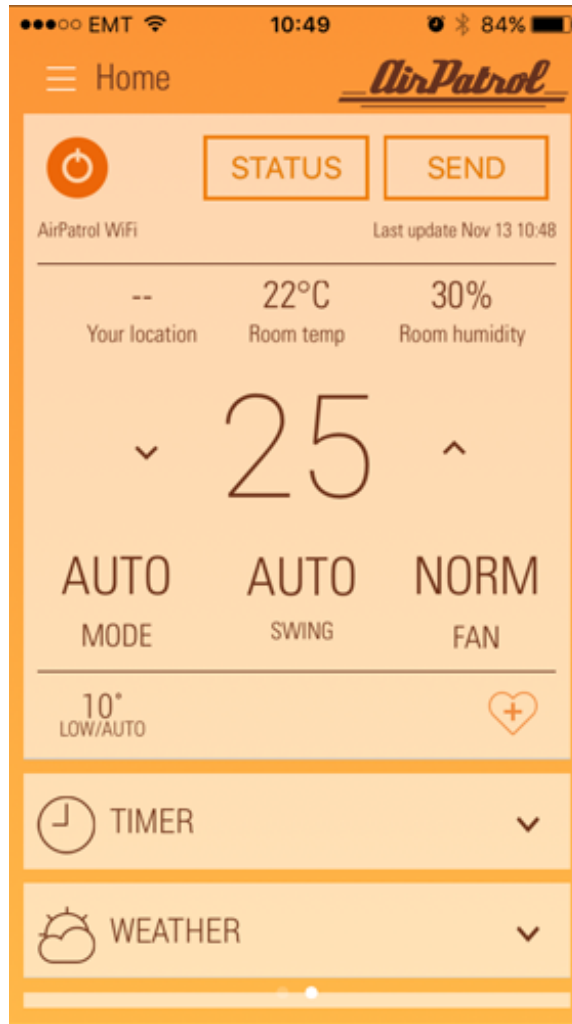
●●●○○ EMT 10:49 84%

Home AirPatrol

STATUS SEND

AirPatrol WiFi Last update Nov 13 10:48

-- Your location
22°C Room temp
30% Room humidity

25

AUTO MODE
AUTO SWING
NORM FAN

10° LOW/AUTO

TIMER

WEATHER